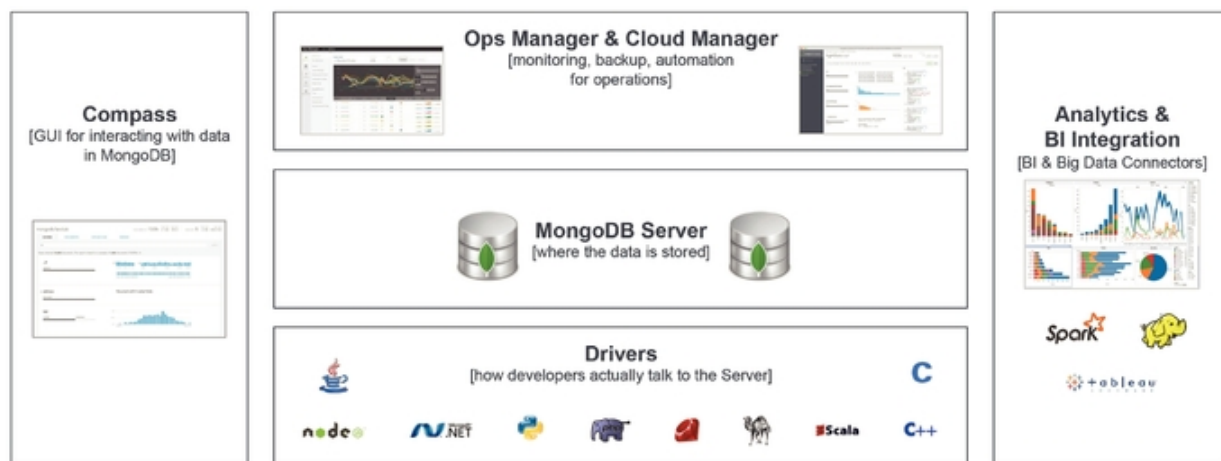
Compass
[GUI for interacting with data in MongoDB]

Ops Manager & Cloud Manager
[monitoring, backup, automation for operations]

MongoDB Server
[where the data is stored]

Drivers
[how developers actually talk to the Server]

C

node

.NET

Scala

C++

Analytics & BI Integration
[BI & Big Data Connectors]

Spark

+tableau